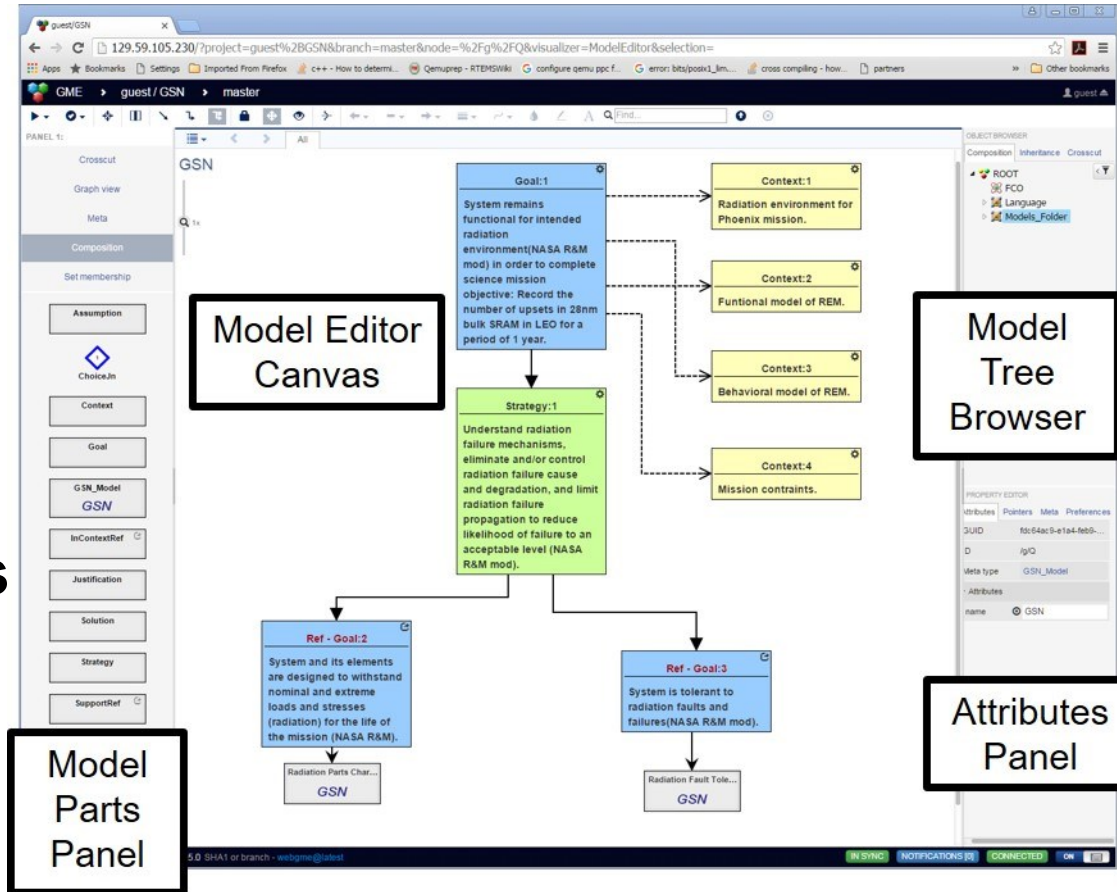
guest/GSN

129.59.105.230/?project=guest%2BGSN&branch=master&node=%2Fg%2FQ&visualizer=ModelEditor&selection=

Apps Bookmarks Settings Imported From Firefox c++ - How to determi... Qemuprep - RTEMSWiki configure qemu ppc f... error: bits/posix1_lim... cross compiling - how... partners Other bookmarks

GME > guest / GSN > master

guest

Find...

PANEL 1:

All

Crosscut

Graph view

Meta

Composition

Set membership

Assumption

ChoiceJn

Context

Goal

GSN_Model
GSN

InContextRef

Justification

Solution

Strategy

SupportRef

GSN

Model Editor Canvas

Goal:1
System remains functional for intended radiation environment(NASA R&M mod) in order to complete science mission objective: Record the number of upsets in 28nm bulk SRAM in LEO for a period of 1 year.

Context:1
Radiation environment for Phoenix mission.

Context:2
Funtional model of REM.

Context:3
Behavioral model of REM.

Context:4
Mission contraints.

Strategy:1
Understand radiation failure mechanisms, eliminate and/or control radiation failure cause and degradation, and limit radiation failure propagation to reduce likelihood of failure to an acceptable level (NASA R&M mod).

Ref - Goal:2
System and its elements are designed to withstand nominal and extreme loads and stresses (radiation) for the life of the mission (NASA R&M).

Ref - Goal:3
System is tolerant to radiation faults and failures(NASA R&M mod).

Radiation Parts Char...
GSN

Radiation Fault Tole...
GSN

OBJECT BROWSER

Composition Inheritance Crosscut

ROOT
FCO
Language
Models_Folder

Model Tree Browser

PROPERTY EDITOR

ttributes Pointers Meta Preferences

GUID fdc64ac9-e1a4-feb9-...

D /g/Q

Meta type GSN_Model

Attributes

name GSN

Attributes Panel

Model Parts Panel

5.0 SHA1 or branch - webgme@latest

IN SYNC NOTIFICATIONS [0] CONNECTED ON